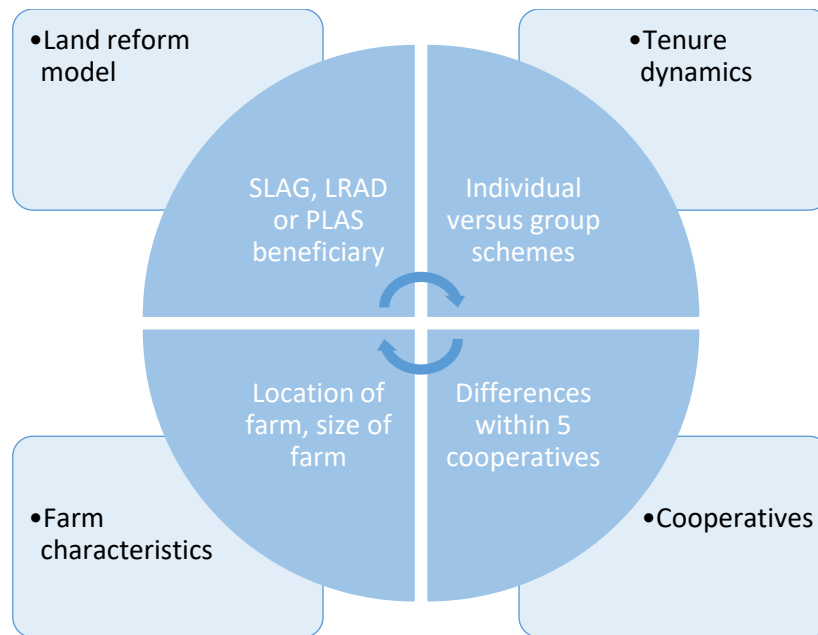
•Land reform model

•Tenure dynamics

SLAG, LRAD or PLAS beneficiary

Individual versus group schemes

Location of farm, size of farm

Differences within 5 cooperatives

•Farm characteristics

•Cooperatives